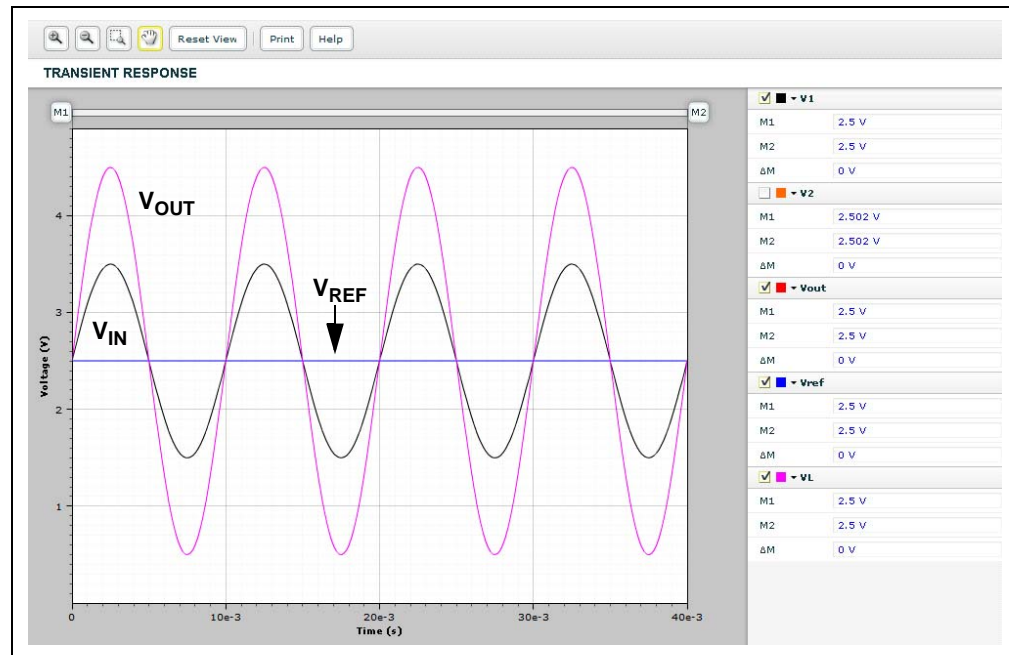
Reset View | Print | Help

TRANSIENT RESPONSE

M1 M2

$V_{OUT}$

$V_{REF}$

$V_{IN}$

Voltage (V)

4
3
2
1

0 10e-3 20e-3 30e-3 40e-3
Time (s)

| V1 | |
|---|---|
| M1 | 2.5 V |
| M2 | 2.5 V |
| ΔM | 0 V |

| V2 | |
|---|---|
| M1 | 2.502 V |
| M2 | 2.502 V |
| ΔM | 0 V |

| Vout | |
|---|---|
| M1 | 2.5 V |
| M2 | 2.5 V |
| ΔM | 0 V |

| Vref | |
|---|---|
| M1 | 2.5 V |
| M2 | 2.5 V |
| ΔM | 0 V |

| VL | |
|---|---|
| M1 | 2.5 V |
| M2 | 2.5 V |
| ΔM | 0 V |